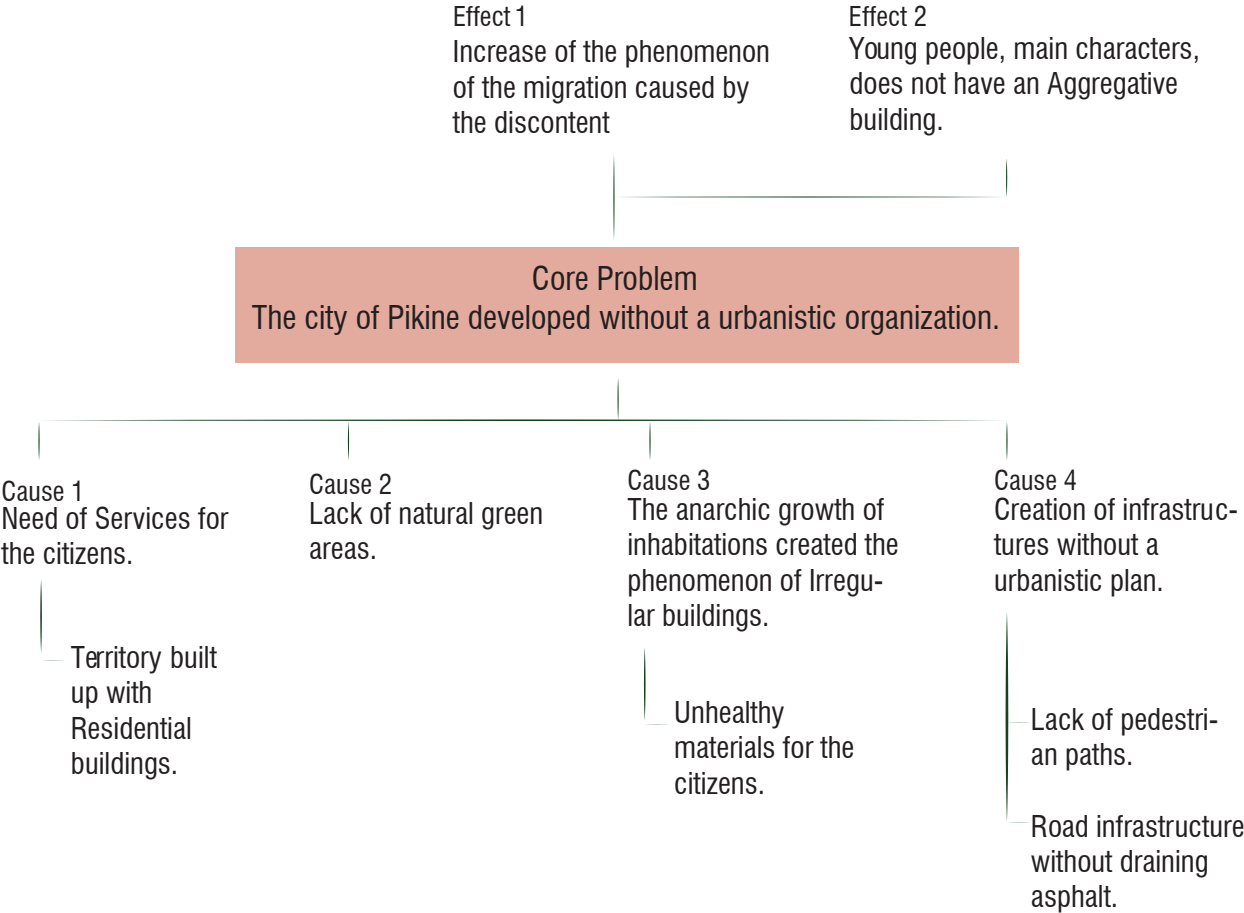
Effect 1
Increase of the phenomenon of the migration caused by the discontent

Effect 2
Young people, main characters, does not have an Aggregative building.

Core Problem
The city of Pikine developed without a urbanistic organization.

Cause 1
Need of Services for the citizens.

Territory built up with Residential buildings.

Cause 2
Lack of natural green areas.

Cause 3
The anarchic growth of inhabitations created the phenomenon of Irregular buildings.

Unhealthy materials for the citizens.

Cause 4
Creation of infrastructures without a urbanistic plan.

Lack of pedestrian paths.

Road infrastructure without draining asphalt.